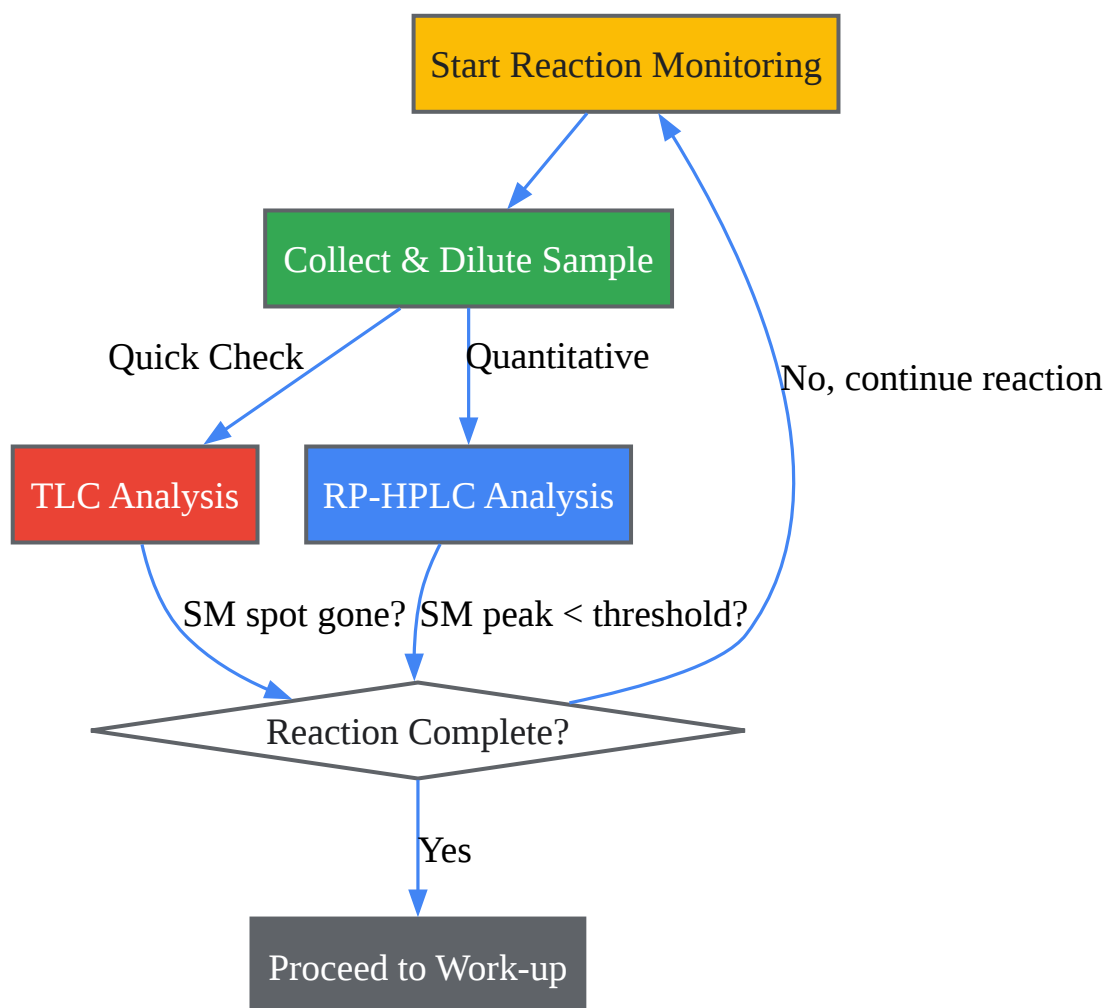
Start Reaction Monitoring

Collect & Dilute Sample

Quick Check

Quantitative

No, continue reaction

TLC Analysis

RP-HPLC Analysis

SM spot gone?

SM peak < threshold?

Reaction Complete?

Yes

Proceed to Work-up